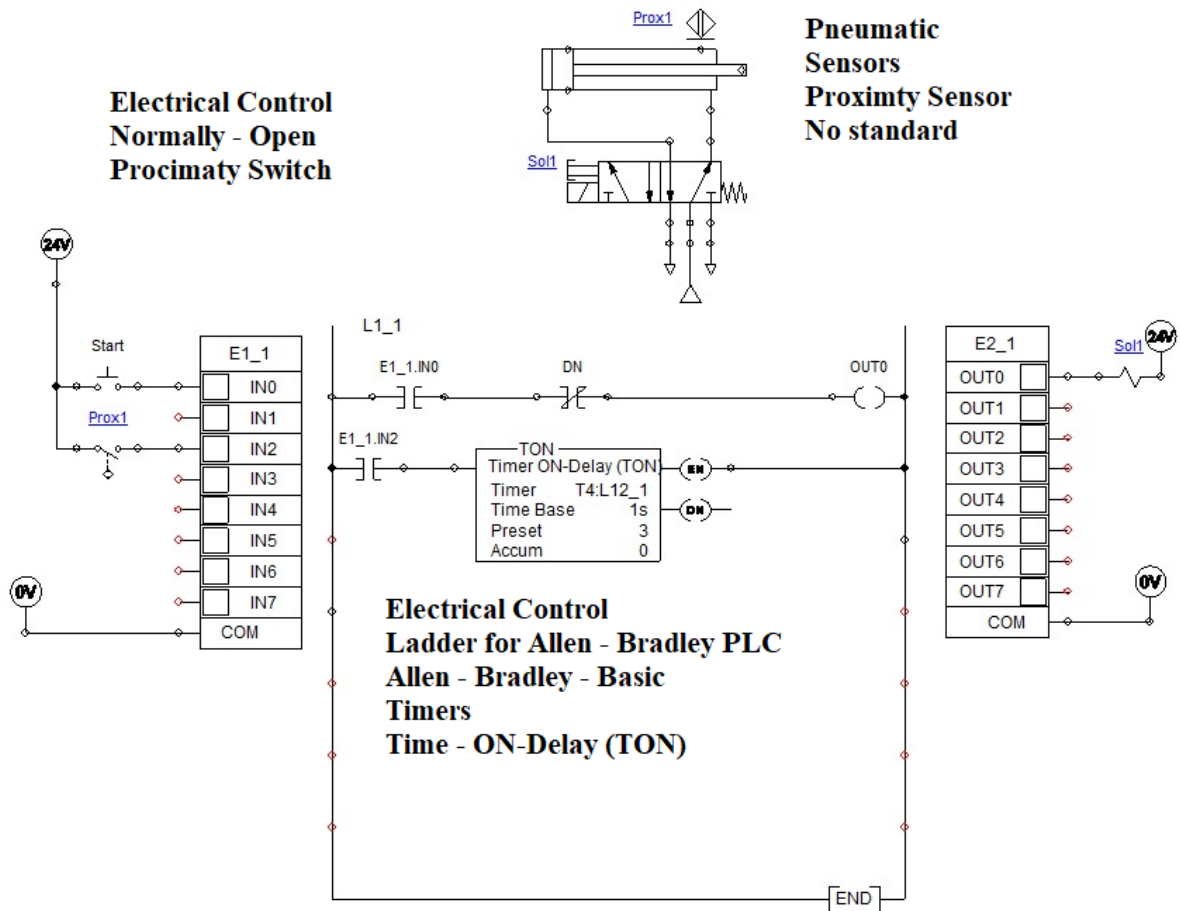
Prox1

Pneumatic
Sensors
Proximty Sensor
No standard

Electrical Control
Normally - Open
Procimaty Switch

Sol1

24V

Start

Prox1

E1_1
IN0
IN1
IN2
IN3
IN4
IN5
IN6
IN7
COM

0V

L1_1

E1_1.IN0

DN

OUT0

E1_1.IN2

TON
Timer ON-Delay (TON)
Timer T4:L12_1
Time Base 1s
Preset 3
Accum 0

EN

DN

E2_1
OUT0
OUT1
OUT2
OUT3
OUT4
OUT5
OUT6
OUT7
COM

Sol1

24V

0V

Electrical Control
Ladder for Allen - Bradley PLC
Allen - Bradley - Basic
Timers
Time - ON-Delay (TON)

END